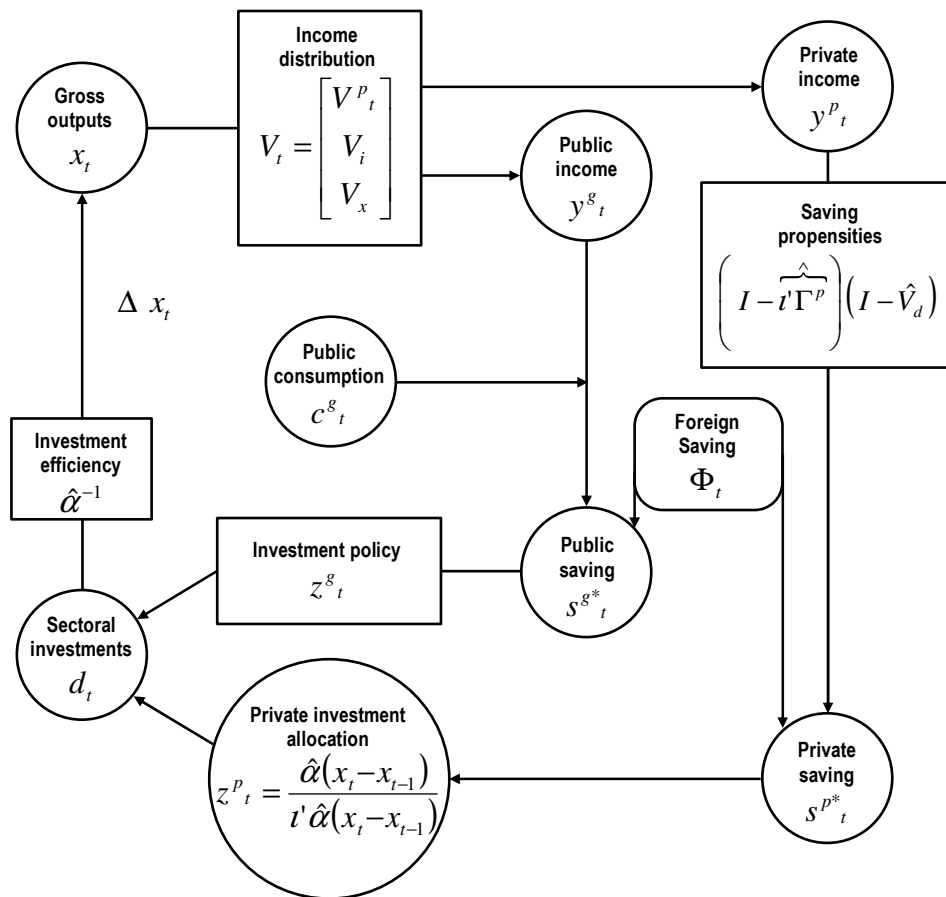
Gross outputs
$x_t$

Income distribution
$V_t = \begin{bmatrix} V^{p}{}_t \\ V_i \\ V_x \end{bmatrix}$

Private income
$y^{p}{}_t$

Public income
$y^{g}{}_t$

Saving propensities
$\left( I - \overbrace{\iota' \Gamma^{p}}^{\wedge} \right)\left( I - \hat{V}_d \right)$

$\Delta\ x_t$

Public consumption
$c^{g}{}_t$

Foreign Saving
$\Phi_t$

Investment efficiency
$\hat{\alpha}^{-1}$

Investment policy
$z^{g}{}_t$

Public saving
$s^{g^*}{}_t$

Sectoral investments
$d_t$

Private investment allocation
$z^{p}{}_t = \frac{\hat{\alpha}(x_t - x_{t-1})}{\iota' \hat{\alpha}(x_t - x_{t-1})}$

Private saving
$s^{p^*}{}_t$